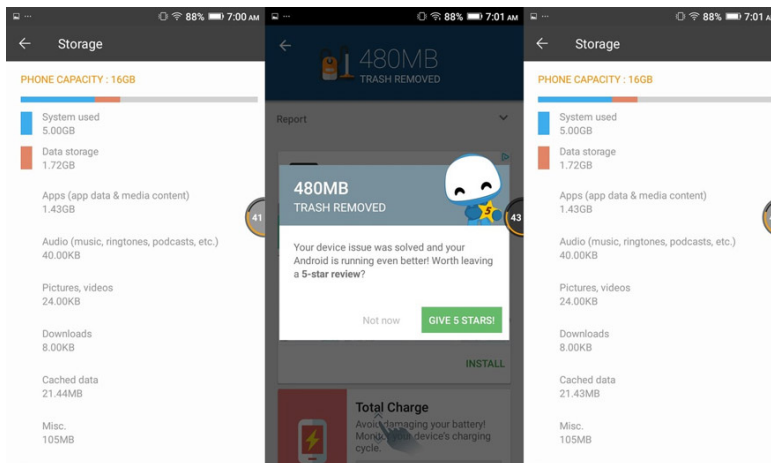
88% 7:00 AM

Storage

PHONE CAPACITY : 16GB

System used
5.00GB

Data storage
1.72GB

Apps (app data & media content)
1.43GB

Audio (music, ringtones, podcasts, etc.)
40.00KB

Pictures, videos
24.00KB

Downloads
8.00KB

Cached data
21.44MB

Misc.
105MB

41

88% 7:01 AM

480MB
TRASH REMOVED

Report

480MB
TRASH REMOVED

Your device issue was solved and your Android is running even better! Worth leaving a 5-star review?

Not now

GIVE 5 STARS!

INSTALL

Total Charge
Avoid damaging your battery! Monitor your device's charging cycle.

43

88% 7:01 A

Storage

PHONE CAPACITY : 16GB

System used
5.00GB

Data storage
1.72GB

Apps (app data & media content)
1.43GB

Audio (music, ringtones, podcasts, etc.)
40.00KB

Pictures, videos
24.00KB

Downloads
8.00KB

Cached data
21.43MB

Misc.
105MB